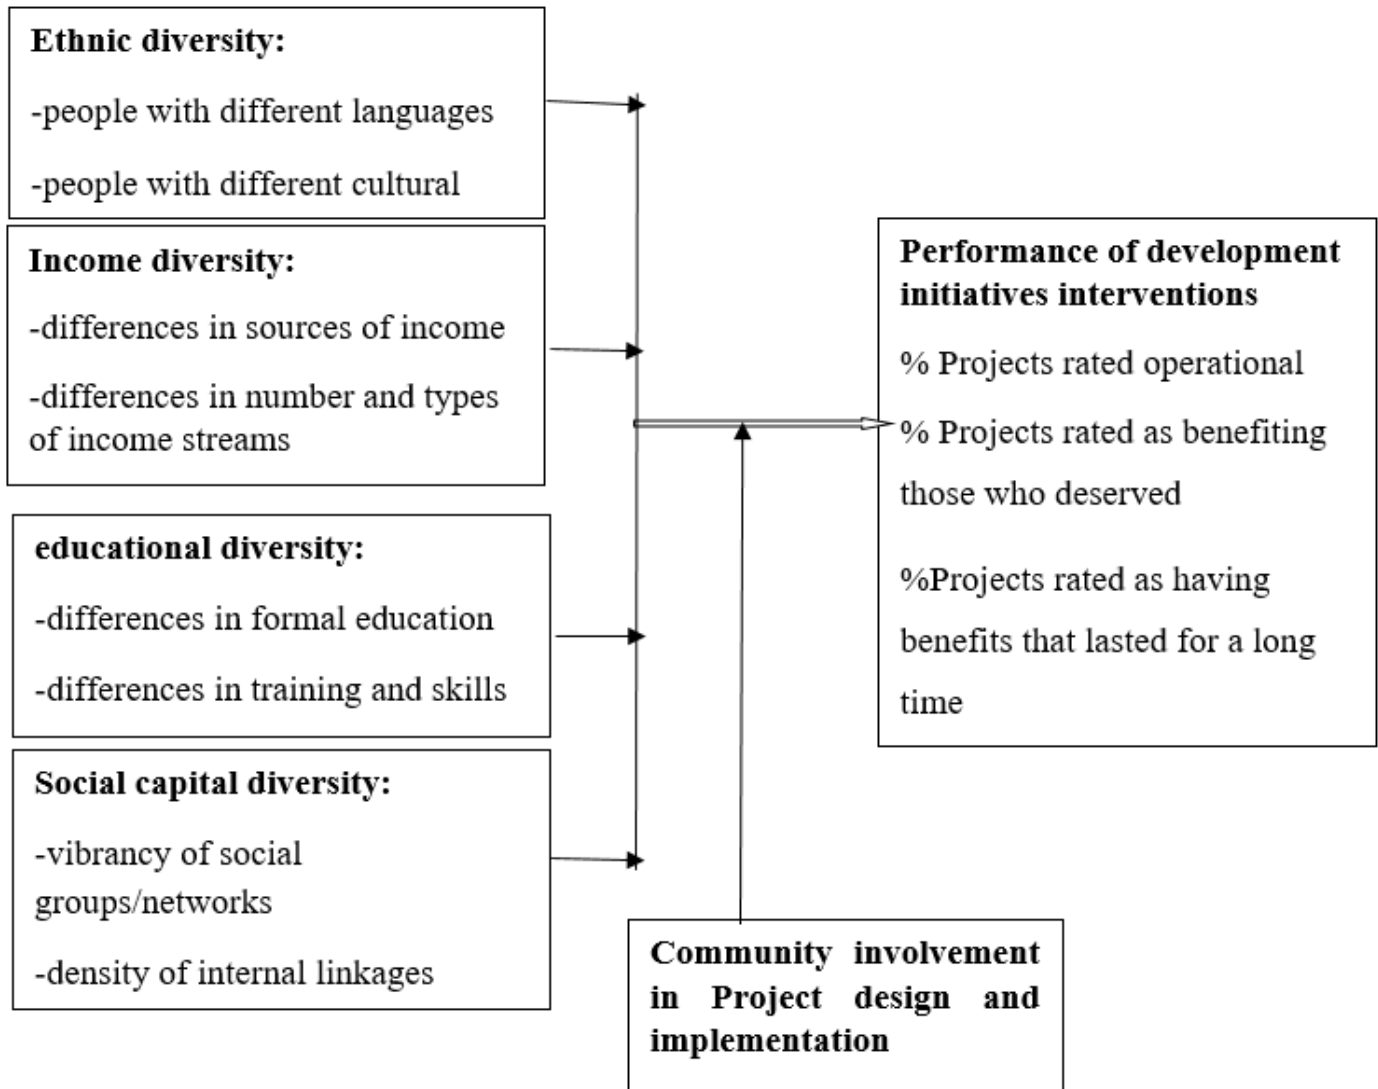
Ethnic diversity:

-people with different languages

-people with different cultural

Income diversity:

-differences in sources of income

-differences in number and types of income streams

educational diversity:

-differences in formal education

-differences in training and skills

Social capital diversity:

-vibrancy of social groups/networks

-density of internal linkages

Performance of development initiatives interventions

% Projects rated operational

% Projects rated as benefiting those who deserved

%Projects rated as having benefits that lasted for a long time

Community involvement in Project design and implementation